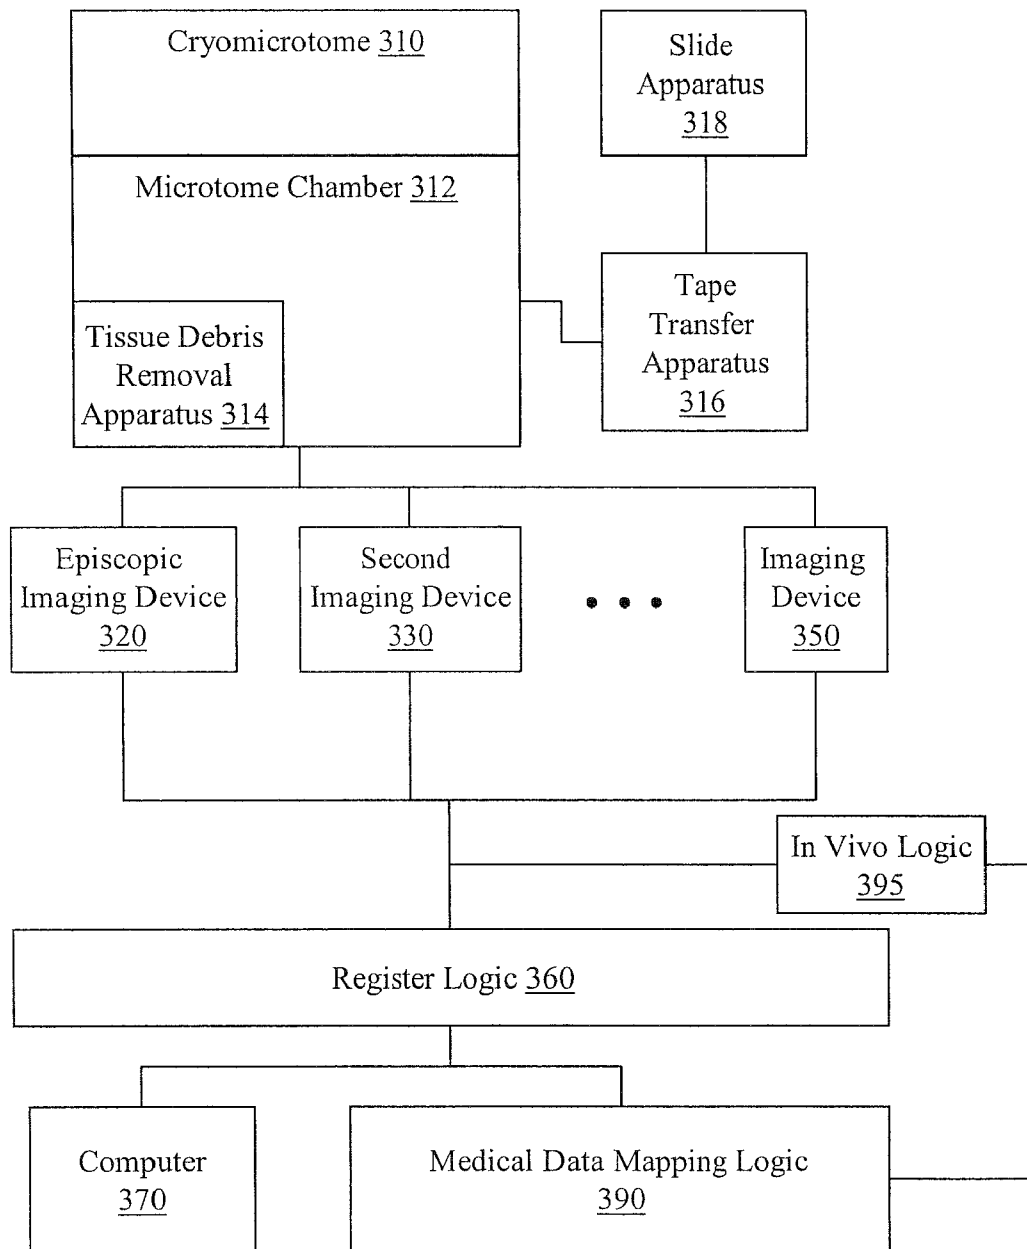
Cryomicrotome 310

Slide Apparatus 318

Microtome Chamber 312

Tape Transfer Apparatus 316

Tissue Debris Removal Apparatus 314

Episcopic Imaging Device 320

Second Imaging Device 330

• • •

Imaging Device 350

In Vivo Logic 395

Register Logic 360

Computer 370

Medical Data Mapping Logic 390